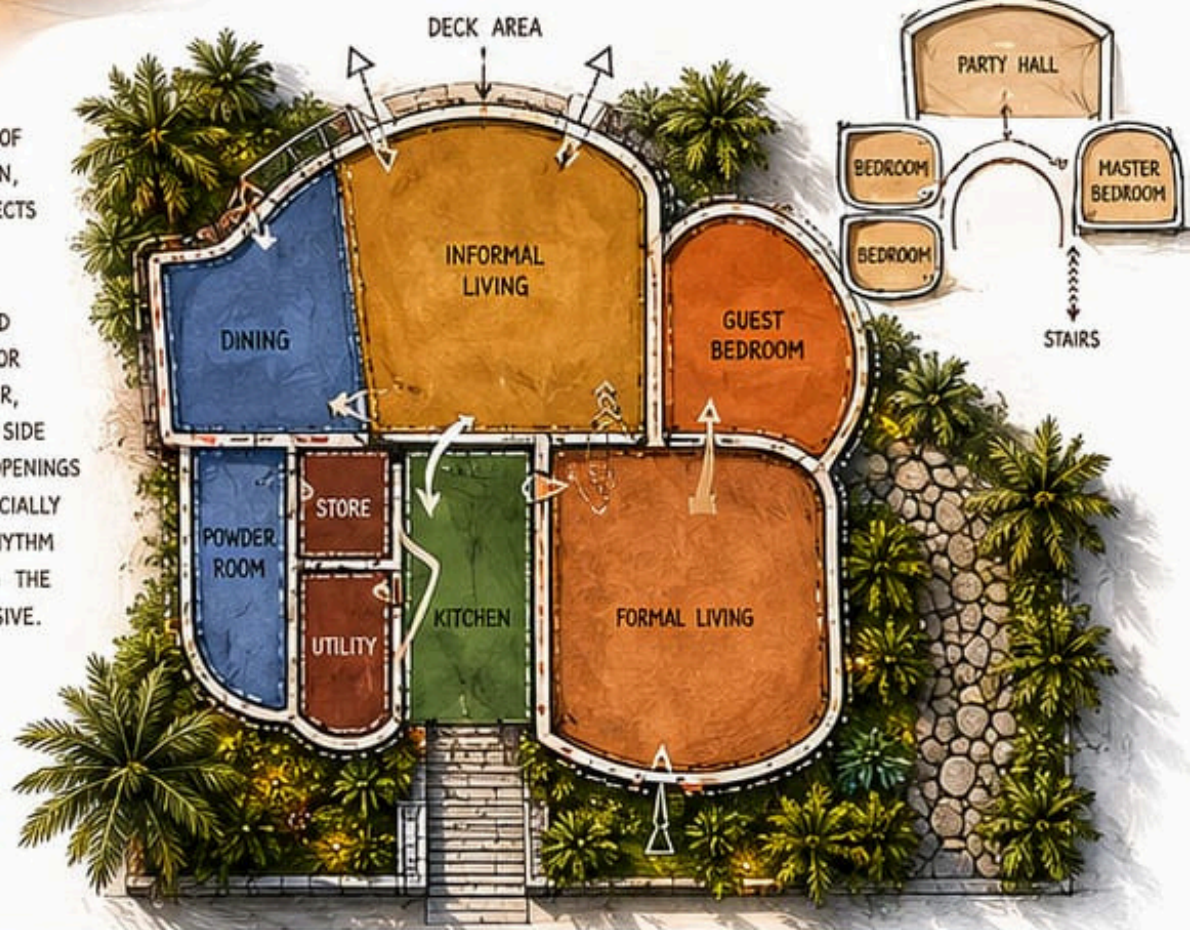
OF
N,
ECTS

D
OR
R,
SIDE
OPENINGS
CIALLY
YTHM
THE
SIVE.

DECK AREA

PARTY HALL

BEDROOM

MASTER BEDROOM

BEDROOM

STAIRS

DINING

INFORMAL LIVING

GUEST BEDROOM

POWDER ROOM

STORE

UTILITY

KITCHEN

FORMAL LIVING